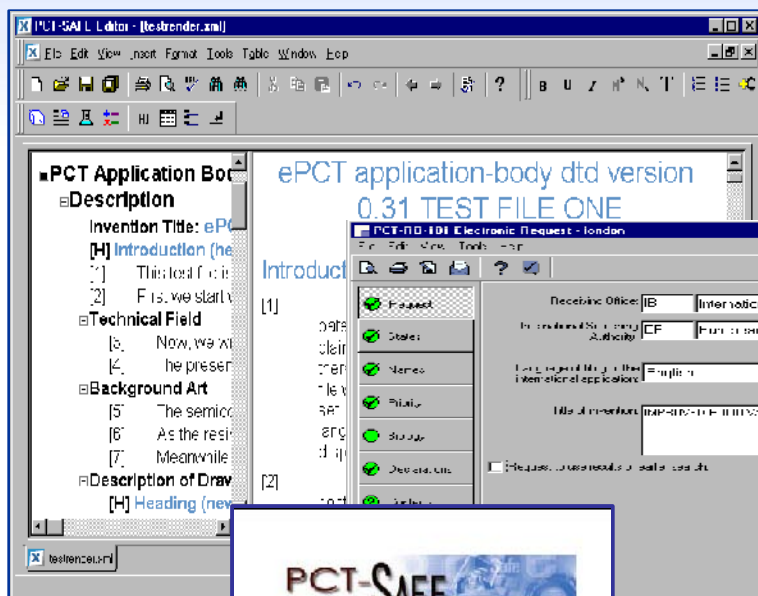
PCT-SAFE Editor - [testrender.xml]

File Edit View Insert Format Tools Table Window Help

PCT Application Bo
Description
Invention Title: eP
[H] Introduction (h
[1] This test f
[2] First, we start
Technical Field
[3] Now, we w
[4] The presen
Background Art
[5] The semico
[6] As the resi
[7] Meanwhile
Description of Draw
[H] Heading (ne

ePCT application-body dtd version 0.31 TEST FILE ONE

Introduct

[1]

[2]

testrender.xml

PCT-RO-101 Electronic Request - london

File Edit View Tools Help

Request
States
Names
Priority
Biology
Declarations
Fees

Receiving Office: IB Internatio

International Searching Authority: EP Europ

Language of filing of the international application: English

Title of invention:

Request to use results of earlier search

PCT-SAFE